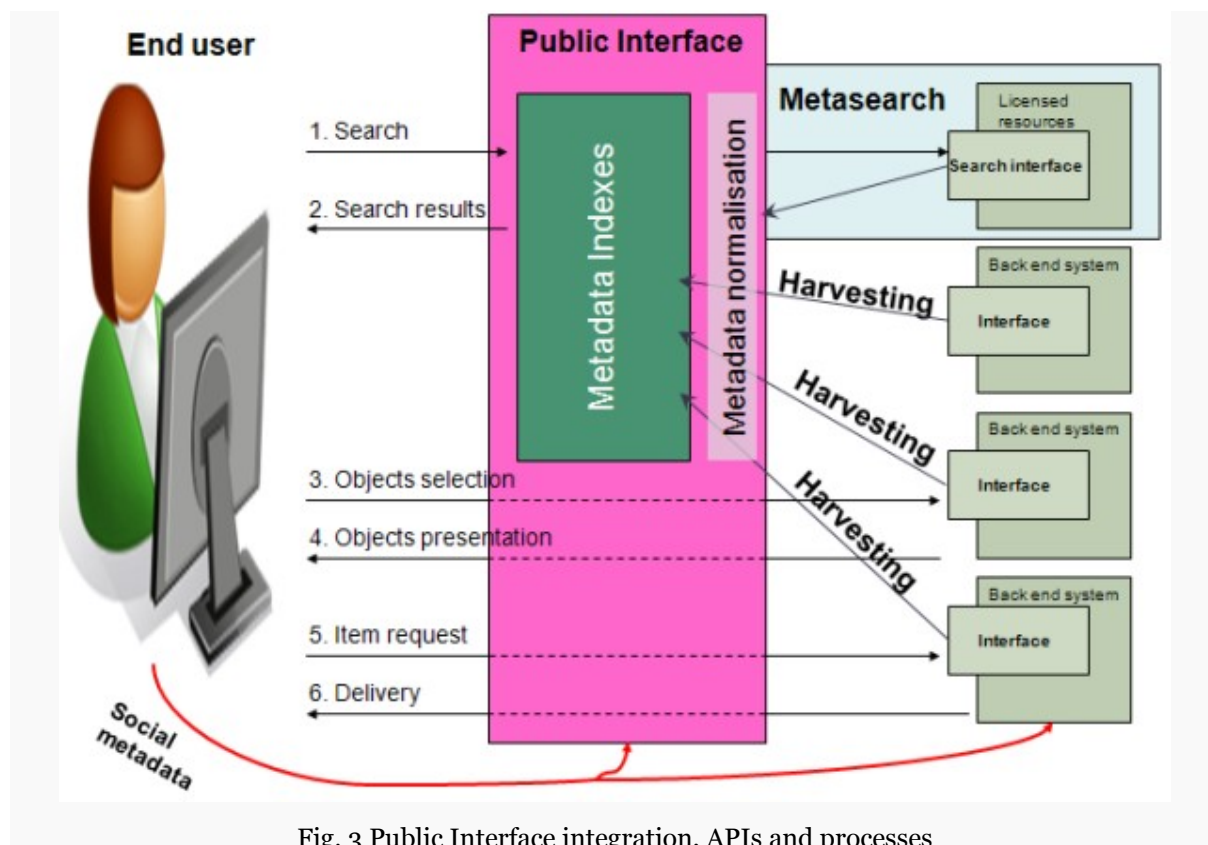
End user

Public Interface

Metasearch

Licensed resources

Search interface

1. Search

2. Search results

Metadata Indexes

Metadata normalisation

Harvesting

Back end system

Interface

Harvesting

Back end system

Interface

Harvesting

Back end system

Interface

3. Objects selection

4. Objects presentation

5. Item request

6. Delivery

Social metadata

Fig. 3 Public Interface integration, APIs and processes